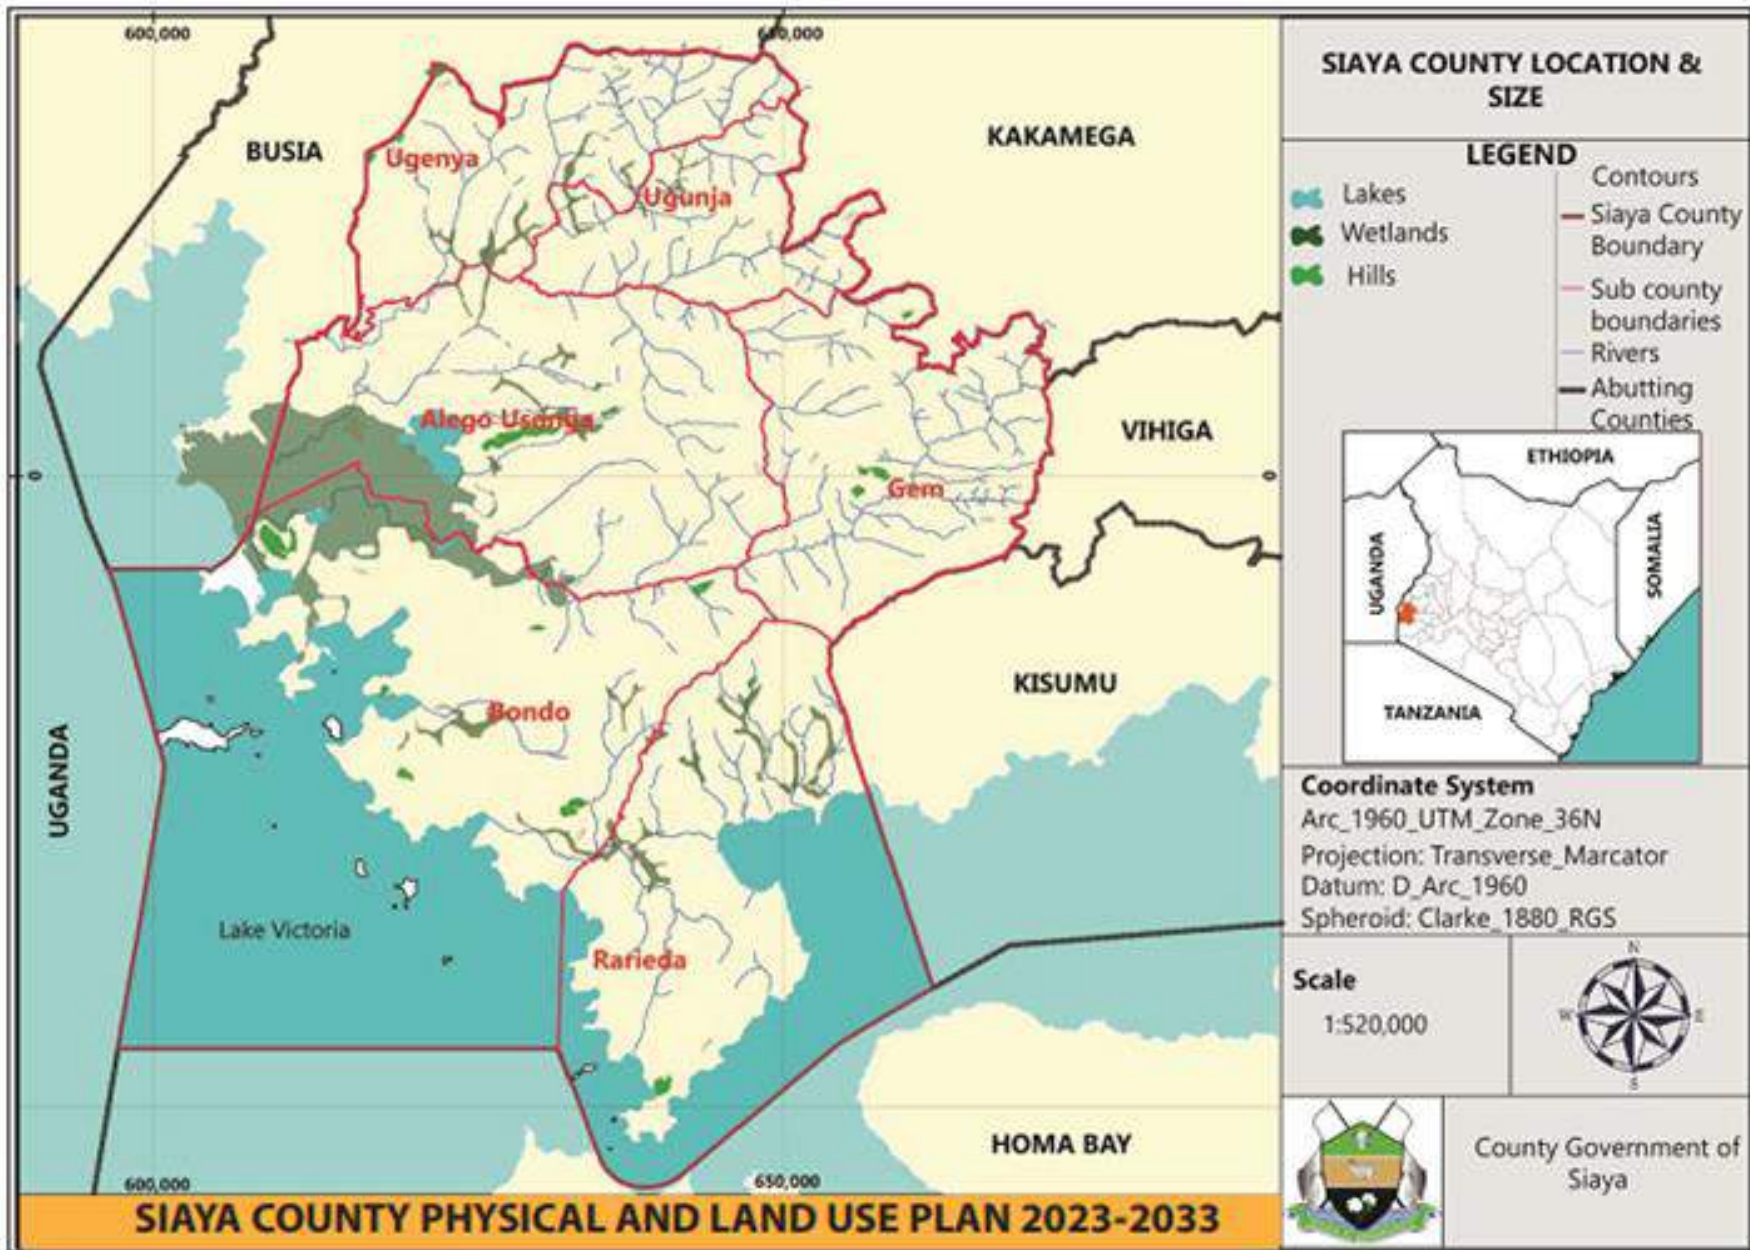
600,000
650,000
BUSIA
Ugenya
Ugunja
KAKAMEGA
Alego Usonga
VIHIGA
Gem
0
0
UGANDA
Bondo
KISUMU
Lake Victoria
Rarieda
HOMA BAY
600,000
650,000
SIAYA COUNTY PHYSICAL AND LAND USE PLAN 2023-2033

SIAYA COUNTY LOCATION & SIZE

LEGEND
Lakes
Wetlands
Hills
Contours
Siaya County Boundary
Sub county boundaries
Rivers
Abutting Counties

ETHIOPIA
UGANDA
SOMALIA
TANZANIA

Coordinate System
Arc_1960_UTM_Zone_36N
Projection: Transverse_Marcator
Datum: D_Arc_1960
Spheroid: Clarke_1880_RGS

Scale
1:520,000

N
W
E
S

County Government of Siaya